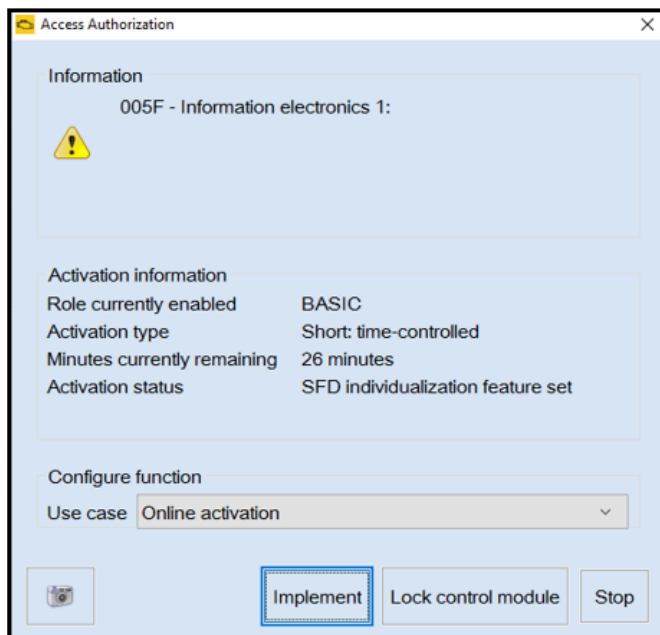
Access Authorization

Information

005F - Information electronics 1:

Activation information

| | |
|---|---|
| Role currently enabled | BASIC |
| Activation type | Short: time-controlled |
| Minutes currently remaining | 26 minutes |
| Activation status | SFD individualization feature set |

Configure function

Use case Online activation

Implement Lock control module Stop